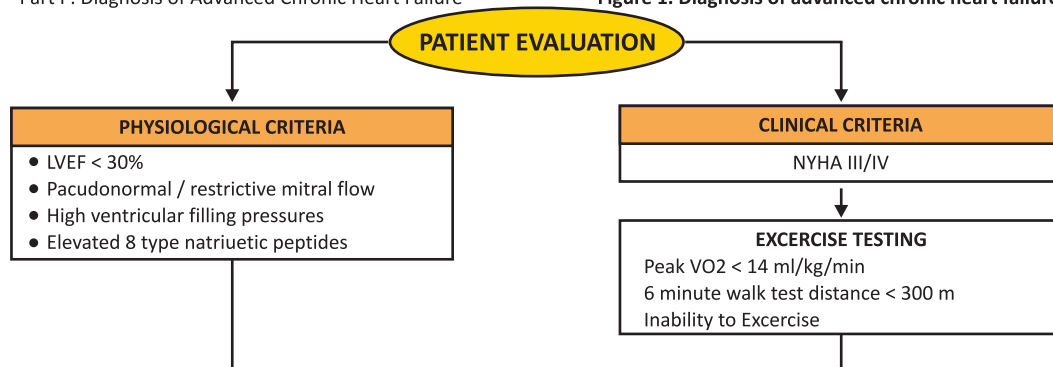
Part I : Diagnosis of Advanced Chronic Heart Failure

Figure 1: Diagnosis of advanced chronic heart failure

PATIENT EVALUATION

PHYSIOLOGICAL CRITERIA

- LVEF < 30%
- Pacudonormal / restrictive mitral flow
- High ventricular filling pressures
- Elevated 8 type natriuetic peptides

CLINICAL CRITERIA

NYHA III/IV

EXCERCISE TESTING

Peak VO2 < 14 ml/kg/min
6 minute walk test distance < 300 m
Inability to Excercise